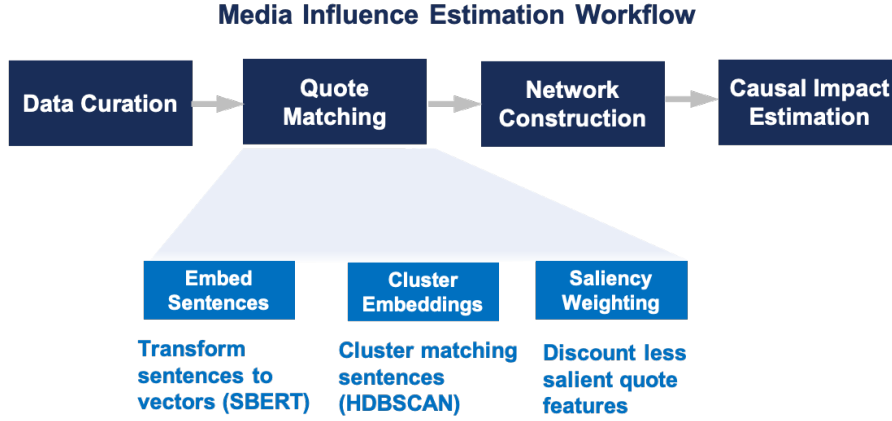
Media Influence Estimation Workflow

Data Curation

Quote Matching

Network Construction

Causal Impact Estimation

Embed Sentences

Transform sentences to vectors (SBERT)

Cluster Embeddings

Cluster matching sentences (HDBSCAN)

Saliency Weighting

Discount less salient quote features